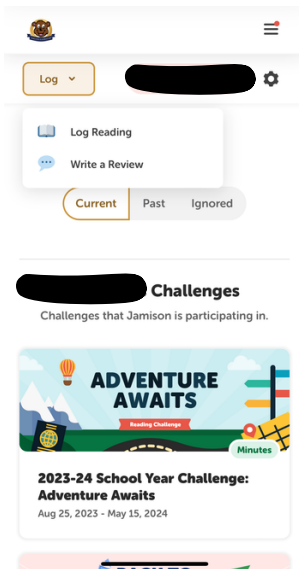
Log

Log Reading

Write a Review

Current

Past

Ignored

Challenges

Challenges that Jamison is participating in.

ADVENTURE AWAITS

Reading Challenge

Minutes

2023-24 School Year Challenge: Adventure Awaits

Aug 25, 2023 - May 15, 2024

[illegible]